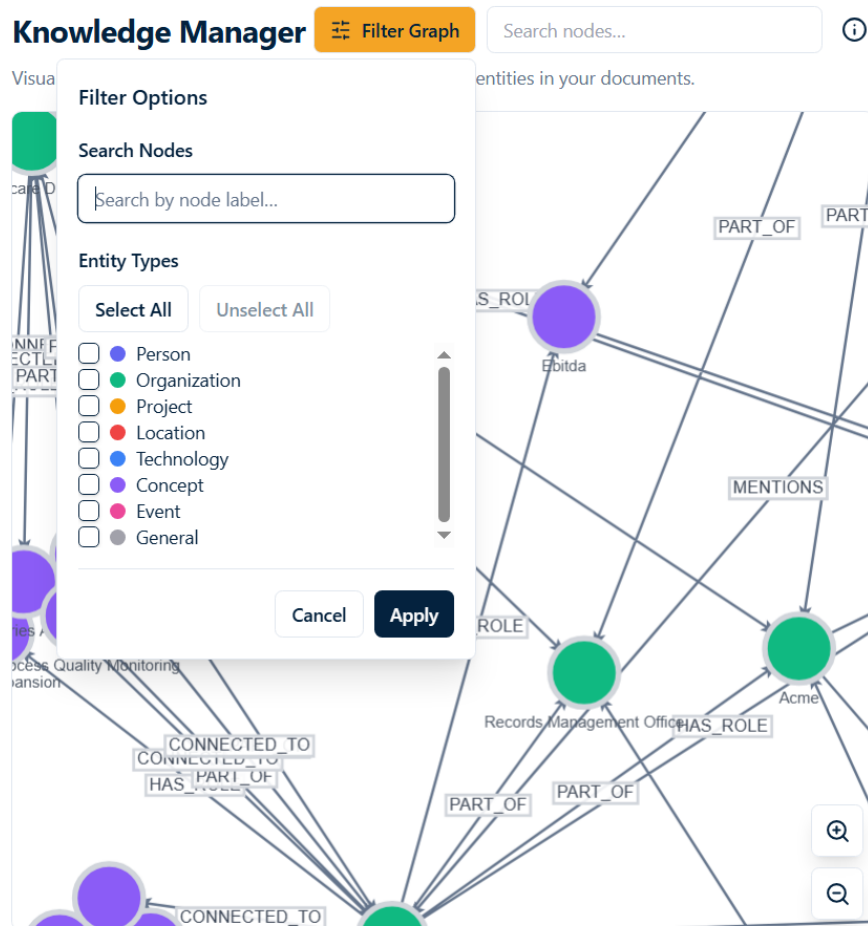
Knowledge Manager
Filter Graph
Search nodes...
Visua
entities in your documents.

Filter Options

Search Nodes

Search by node label...

Entity Types

Select All
Unselect All

Person
Organization
Project
Location
Technology
Concept
Event
General

Cancel
Apply

PART_OF
PART
HAS_ROL
Ebitda
MENTIONS
ROLE
Records Management Office
HAS_ROLE
Acme
CONNECTED_TO
CONNECTED_TO
PART_OF
HAS_ROLE
PART_OF
PART_OF
CONNECTED_TO
PART
ocess Quality Monitoring
pansion